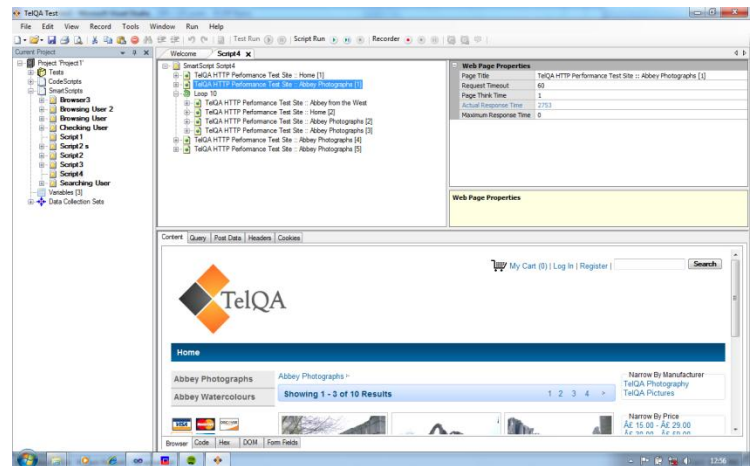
TelQA Test

File Edit View Record Tools Window Run Help

Test Run | Script Run | Recorder

Current Project

Project 'Project1'
Tests
CodeScripts
SmartScripts
Browser3
Browsing User 2
Browsing User
Checking User
Script1
Script2 s
Script2
Script3
Script4
Searching User
Variables [3]
Data Collection Sets

Welcome | Script4

SmartScript Script4
TelQA HTTP Perfomance Test Site :: Home [1]
TelQA HTTP Perfomance Test Site :: Abbey Photographs [1]
Loop 10
TelQA HTTP Perfomance Test Site :: Abbey from the West
TelQA HTTP Perfomance Test Site :: Home [2]
TelQA HTTP Perfomance Test Site :: Abbey Photographs [2]
TelQA HTTP Perfomance Test Site :: Abbey Photographs [3]
TelQA HTTP Perfomance Test Site :: Abbey Photographs [4]
TelQA HTTP Perfomance Test Site :: Abbey Photographs [5]

| Web Page Properties | |
|---|---|
| Page Title | TelQA HTTP Perfomance Test Site :: Abbey Photographs [1] |
| Request Timeout | 60 |
| Page Think Time | 1 |
| Actual Response Time | 2753 |
| Maximum Response Time | 0 |

Web Page Properties

Content | Query | Post Data | Headers | Cookies

My Cart (0) | Log In | Register | Search

TelQA

Home

Abbey Photographs
Abbey Watercolours

Abbey Photographs ›

Showing 1 - 3 of 10 Results
1 2 3 4 ›

Narrow By Manufacturer
TelQA Photography
TelQA Pictures

Narrow By Price
Â£ 15.00 - Â£ 29.00
Â£ 29.00 - Â£ 43.00

Browser | Code | Hex | DOM | Form Fields

12:36